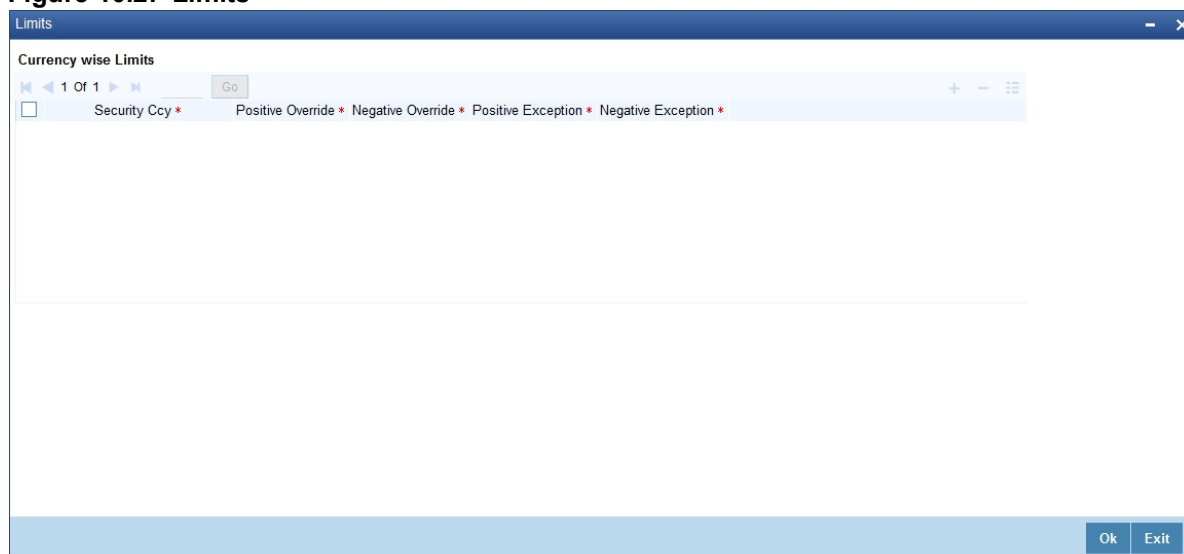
Figure 10.2: Limits

Limits

Currency wise Limits

1 Of 1 Go

| | Security Ccy * | Positive Override * | Negative Override * | Positive Exception * | Negative Exception * |
|---|---|---|---|---|---|

Ok Exit